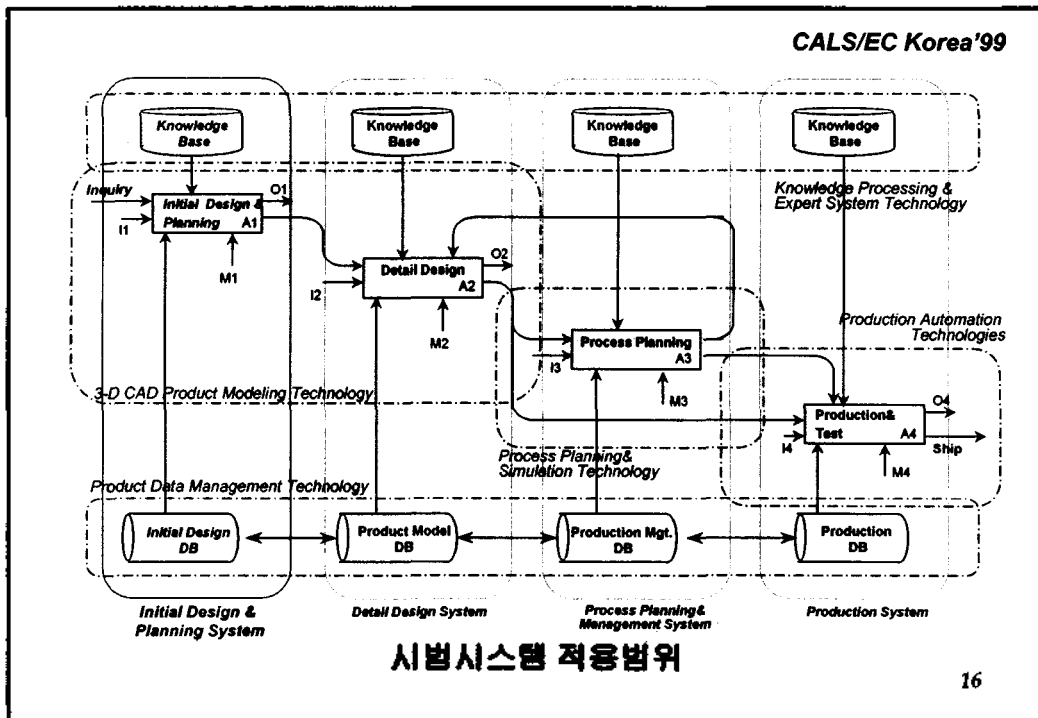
CALS/EC Korea'99

Knowledge Base

Knowledge Base

Knowledge Base

Knowledge Base

Knowledge Processing & Expert System Technology

Inquiry

I1

Initial Design & Planning A1

O1

M1

Detail Design A2

O2

I2

M2

Production Automation Technologies

Process Planning A3

I3

M3

3-D CAD Product Modeling Technology

Production& Test A4

O4

I4

Ship

M4

Process Planning& Simulation Technology

Product Data Management Technology

Initial Design DB

Product Model DB

Production Mgt. DB

Production DB

Initial Design & Planning System

Detail Design System

Process Planning& Management System

Production System

시범시스템 적용범위

16